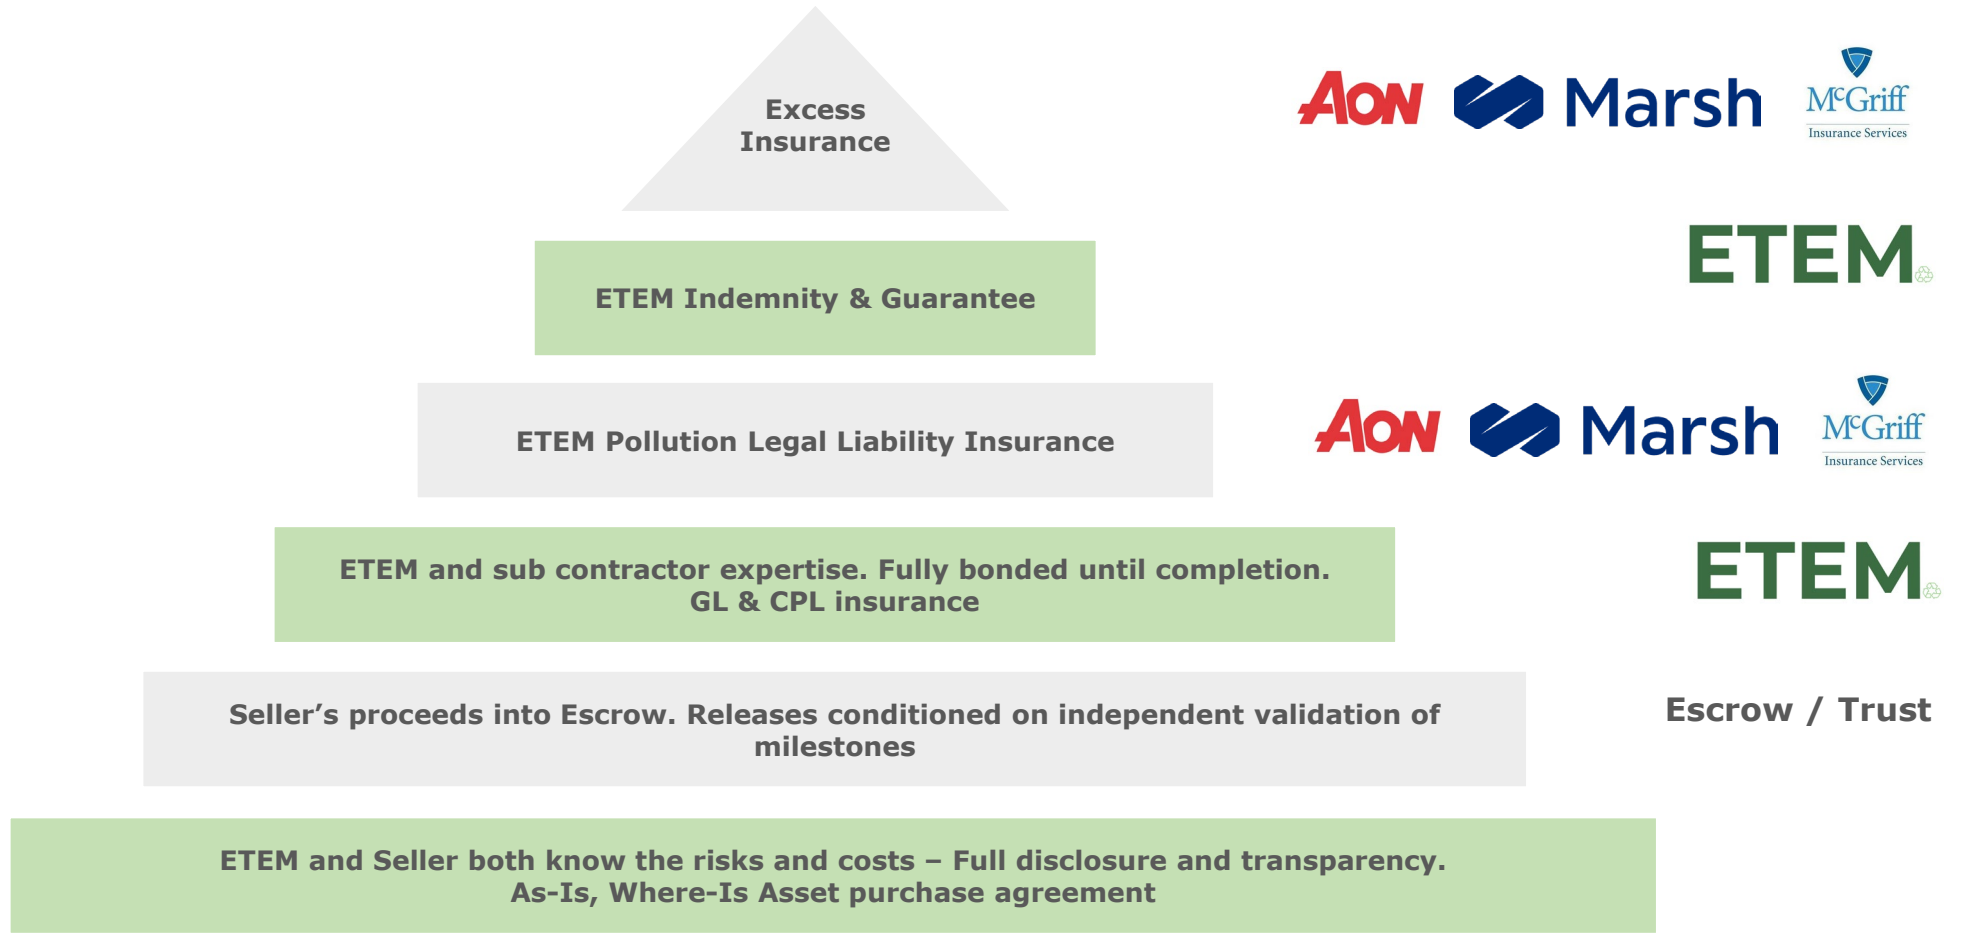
Excess Insurance

AON Marsh McGriff Insurance Services

ETEM Indemnity & Guarantee

ETEM

ETEM Pollution Legal Liability Insurance

AON Marsh McGriff Insurance Services

ETEM and sub contractor expertise. Fully bonded until completion. GL & CPL insurance

ETEM

Seller’s proceeds into Escrow. Releases conditioned on independent validation of milestones

Escrow / Trust

ETEM and Seller both know the risks and costs – Full disclosure and transparency. As-Is, Where-Is Asset purchase agreement